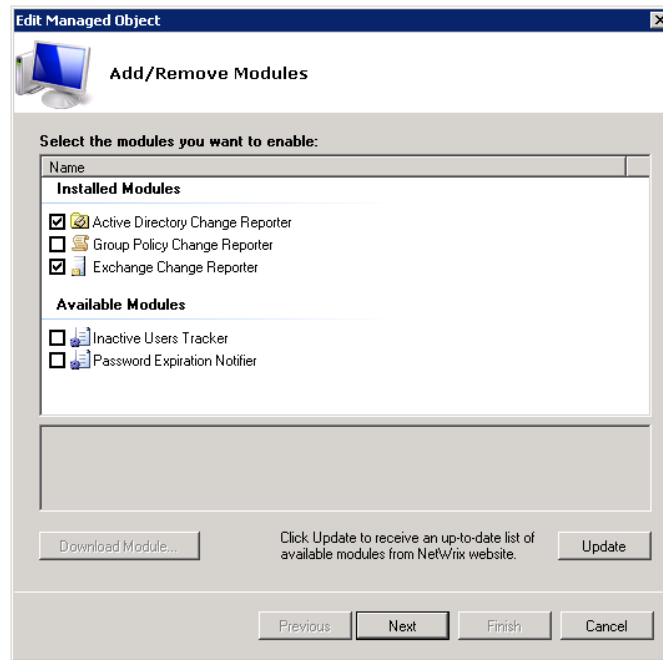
Edit Managed Object

Add/Remove Modules

Select the modules you want to enable:

Name

Installed Modules

☑ Active Directory Change Reporter
☐ Group Policy Change Reporter
☑ Exchange Change Reporter

Available Modules

☐ Inactive Users Tracker
☐ Password Expiration Notifier

Download Module...

Click Update to receive an up-to-date list of available modules from NetWrix website.

Update

Previous

Next

Finish

Cancel